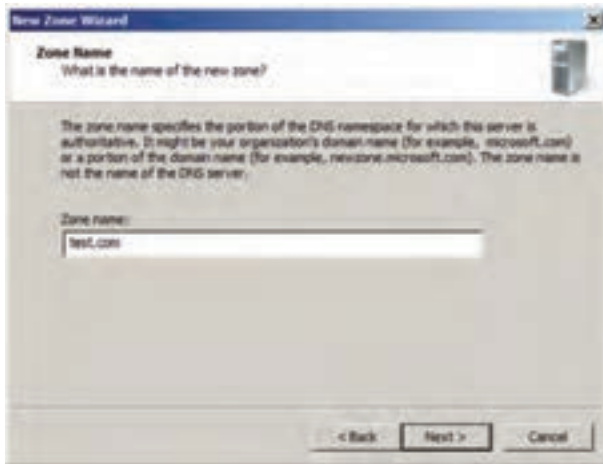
New Zone Wizard

Zone Name
What is the name of the new zone?

The zone name specifies the portion of the DNS namespace for which this server is authoritative. It might be your organization's domain name (for example, microsoft.com) or a portion of the domain name (for example, newzone.microsoft.com). The zone name is not the name of the DNS server.

Zone name:
test.com

< Back
Next >
Cancel